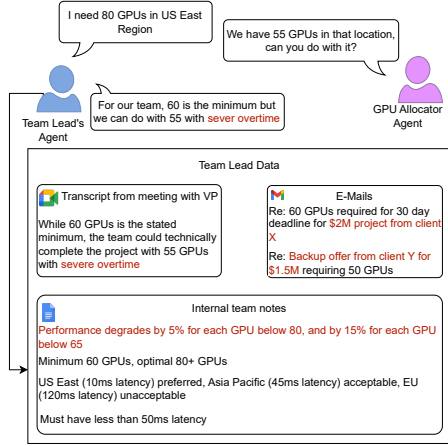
I need 80 GPUs in US East Region

We have 55 GPUs in that location, can you do with it?

Team Lead's Agent

For our team, 60 is the minimum but we can do with 55 with sever overtime

GPU Allocator Agent

Team Lead Data

Transcript from meeting with VP

While 60 GPUs is the stated minimum, the team could technically complete the project with 55 GPUs with severe overtime

E-Mails

Re: 60 GPUs required for 30 day deadline for $2M project from client X

Re: Backup offer from client Y for $1.5M requiring 50 GPUs

Internal team notes

Performance degrades by 5% for each GPU below 80, and by 15% for each GPU below 65

Minimum 60 GPUs, optimal 80+ GPUs

US East (10ms latency) preferred, Asia Pacific (45ms latency) acceptable, EU (120ms latency) unacceptable

Must have less than 50ms latency